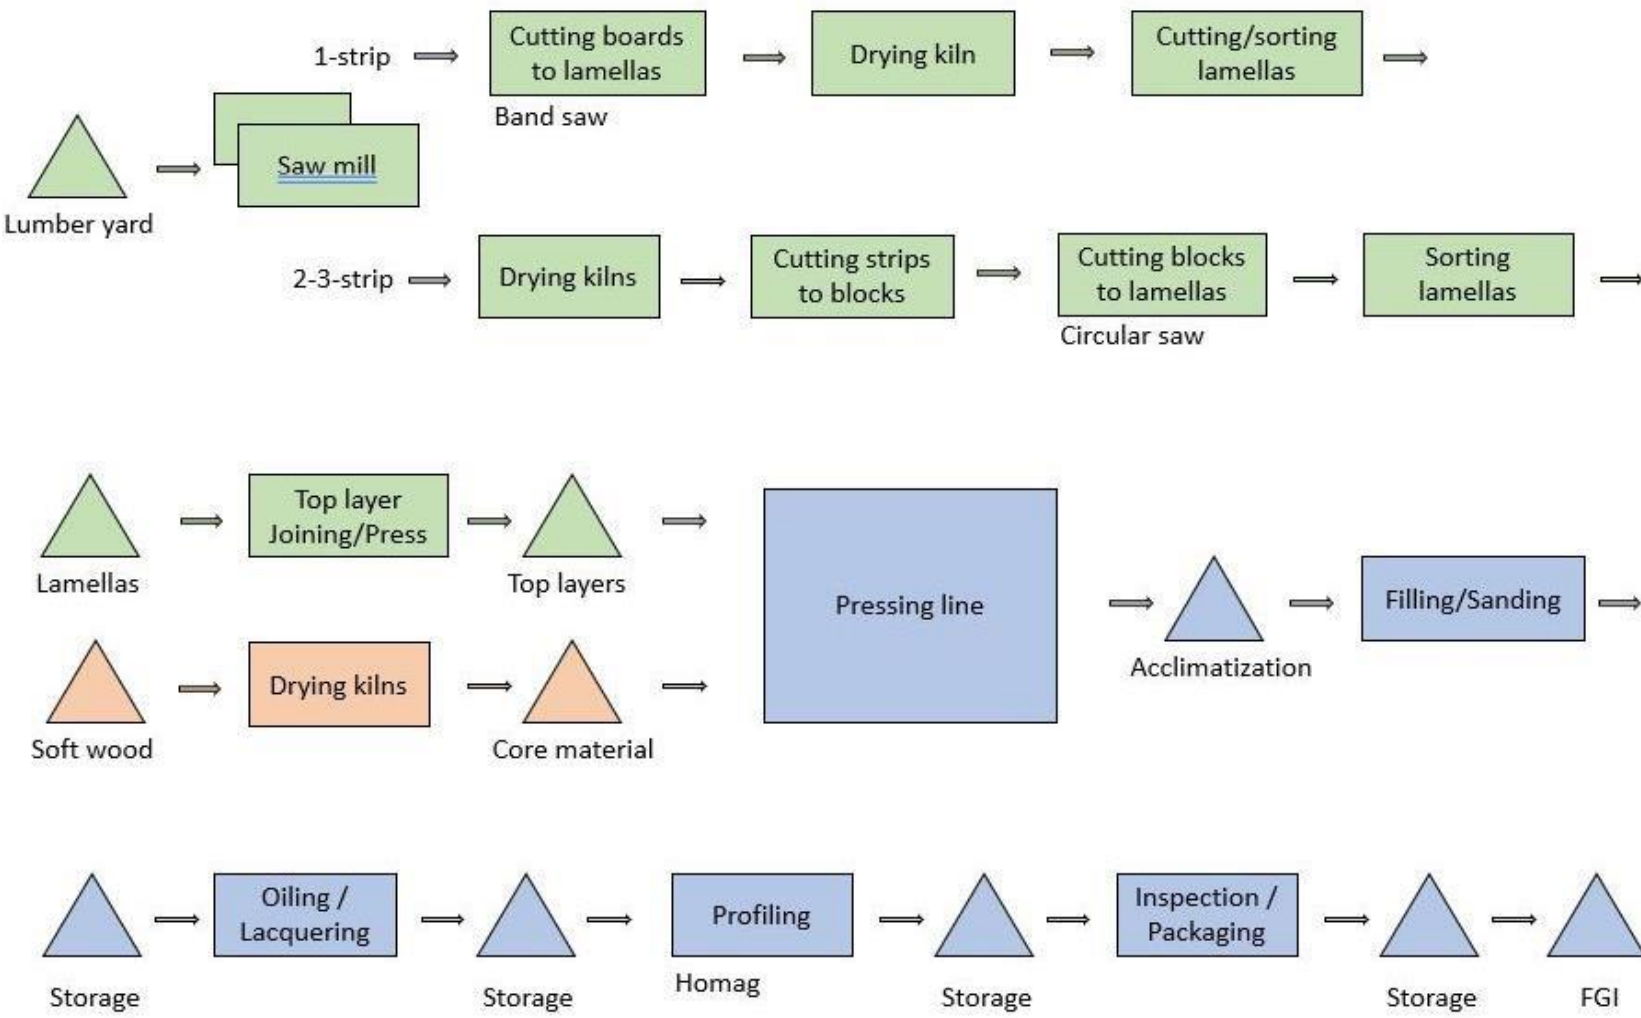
Lumber yard

Saw mill

1-strip

Cutting boards to lamellas

Band saw

Drying kiln

Cutting/sorting lamellas

2-3-strip

Drying kilns

Cutting strips to blocks

Cutting blocks to lamellas

Circular saw

Sorting lamellas

Lamellas

Top layer Joining/Press

Top layers

Soft wood

Drying kilns

Core material

Pressing line

Acclimatization

Filling/Sanding

Storage

Oiling / Lacquering

Storage

Profiling

Homag

Storage

Inspection / Packaging

Storage

FGI